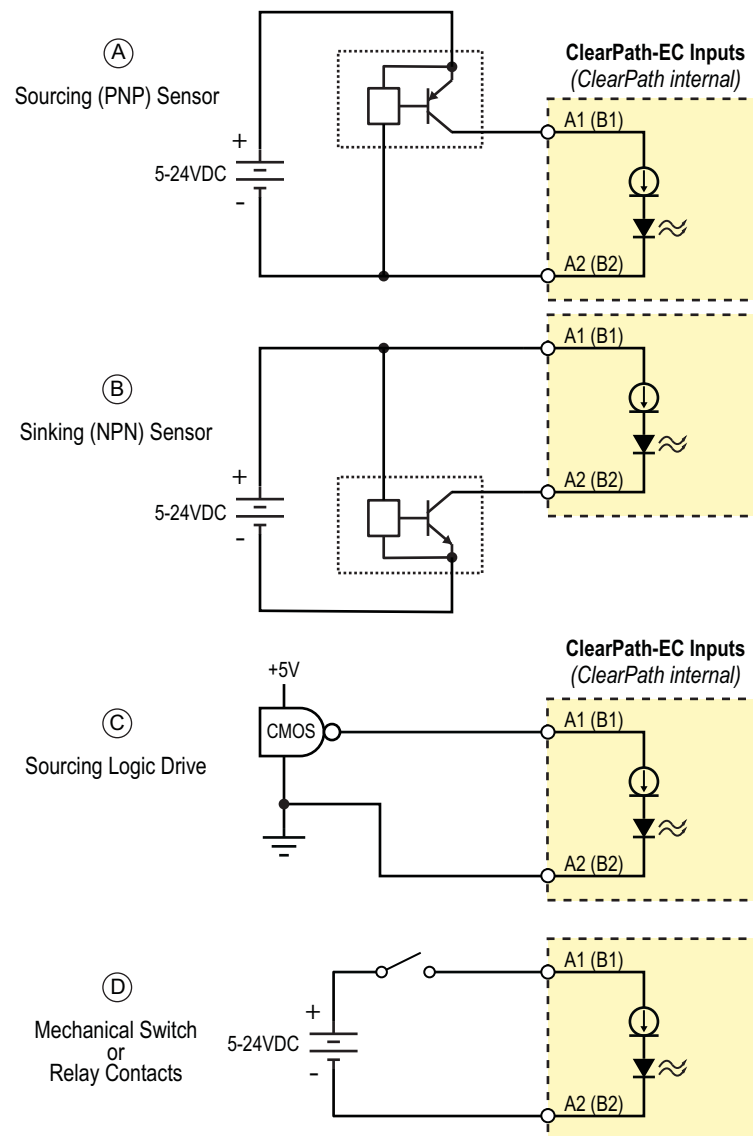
A

Sourcing (PNP) Sensor

ClearPath-EC Inputs
(ClearPath internal)

+
5-24VDC
-

A1 (B1)

A2 (B2)

B

Sinking (NPN) Sensor

+
5-24VDC
-

A1 (B1)

A2 (B2)

ClearPath-EC Inputs
(ClearPath internal)

+5V

C

CMOS

Sourcing Logic Drive

A1 (B1)

A2 (B2)

D

Mechanical Switch
or
Relay Contacts

+
5-24VDC
-

A1 (B1)

A2 (B2)